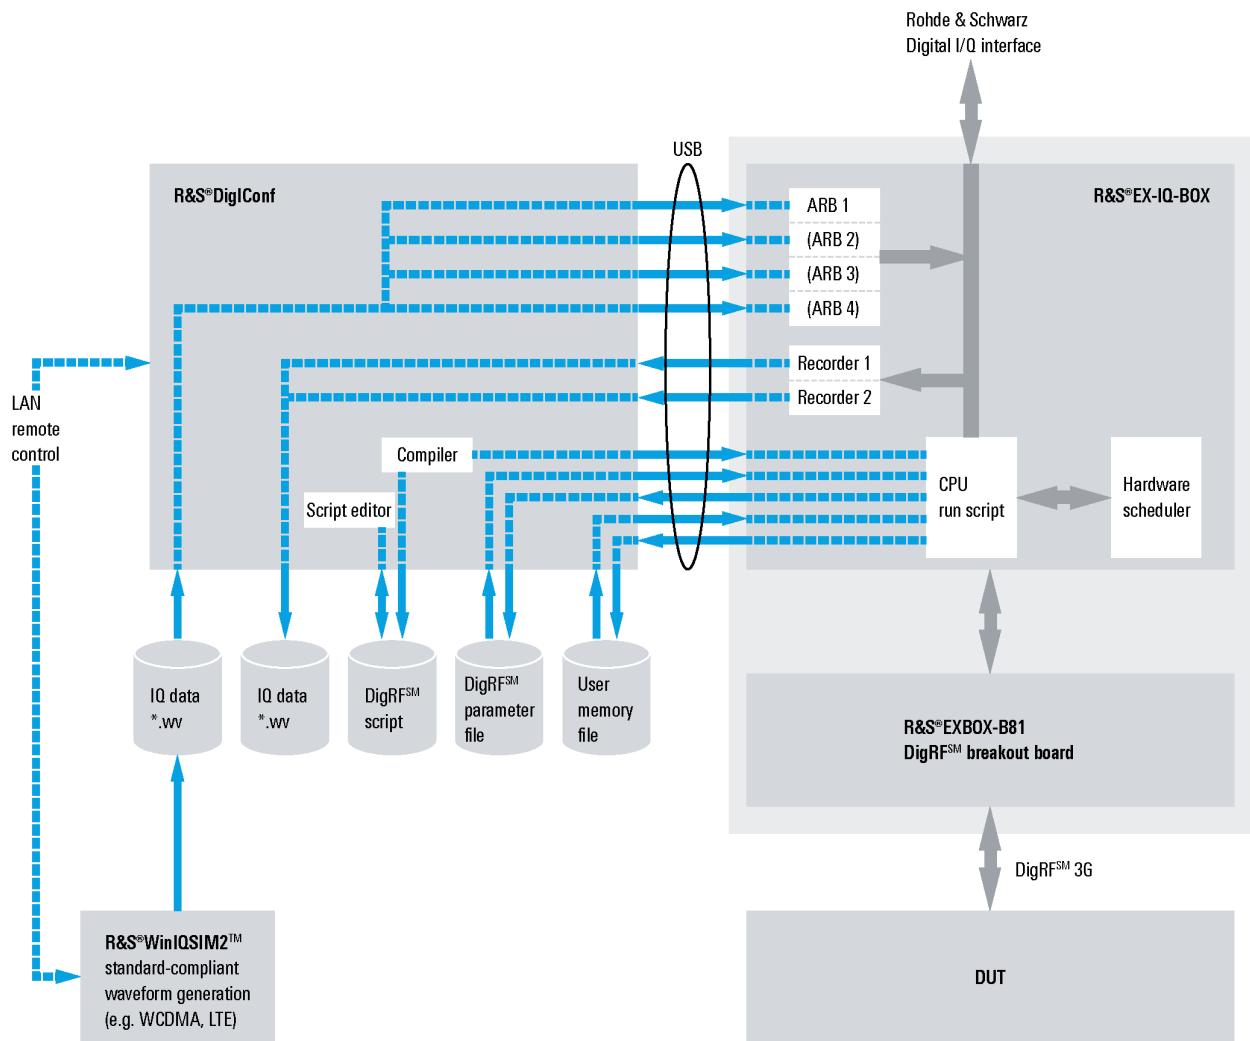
Rohde & Schwarz
Digital I/Q interface

USB

R&S®DigIConf

R&S®EX-IQ-BOX

ARB 1
(ARB 2)
(ARB 3)
(ARB 4)

Recorder 1
Recorder 2

LAN
remote
control

Compiler

Script editor

CPU
run script

Hardware
scheduler

IQ data
*.wv

IQ data
*.wv

DigRF$^{SM}$
script

DigRF$^{SM}$
parameter
file

User
memory
file

R&S®EXBOX-B81
DigRF$^{SM}$ breakout board

DigRF$^{SM}$ 3G

R&S®WinIQSIM2$^{TM}$
standard-compliant
waveform generation
(e.g. WCDMA, LTE)

DUT